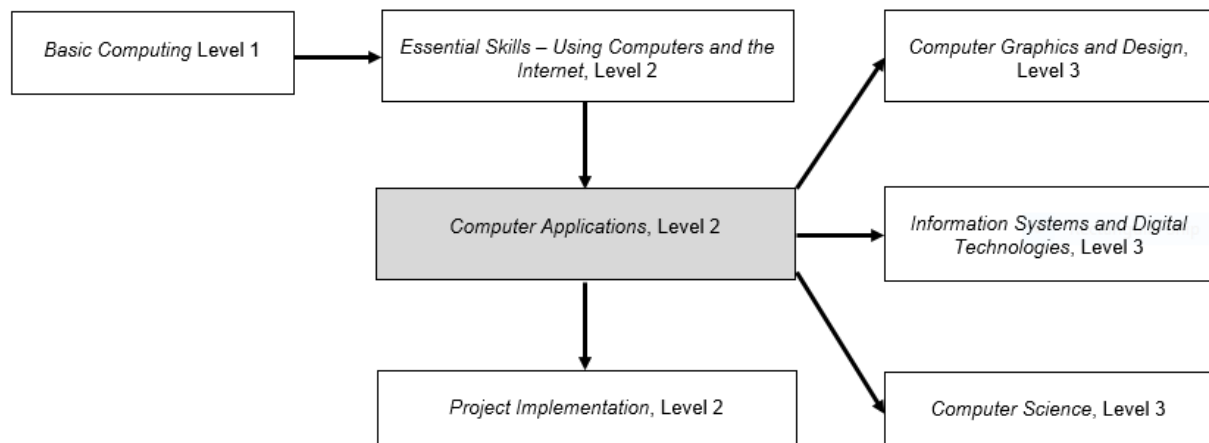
Basic Computing Level 1

Essential Skills – Using Computers and the Internet, Level 2

Computer Graphics and Design, Level 3

Computer Applications, Level 2

Information Systems and Digital Technologies, Level 3

Project Implementation, Level 2

Computer Science, Level 3